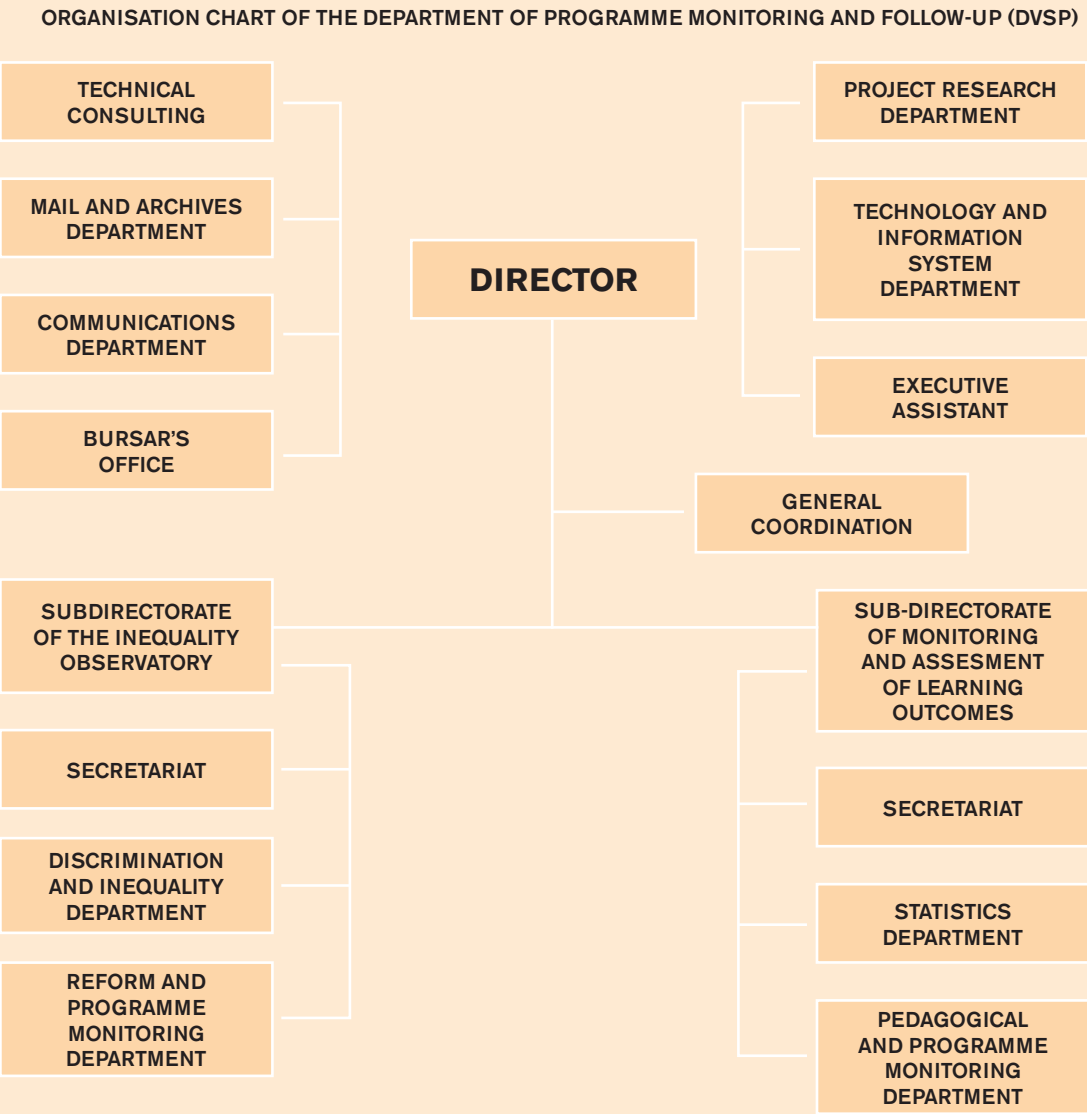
ORGANISATION CHART OF THE DEPARTMENT OF PROGRAMME MONITORING AND FOLLOW-UP (DVSP)

TECHNICAL CONSULTING

MAIL AND ARCHIVES DEPARTMENT

COMMUNICATIONS DEPARTMENT

BURSAR'S OFFICE

DIRECTOR

PROJECT RESEARCH DEPARTMENT

TECHNOLOGY AND INFORMATION SYSTEM DEPARTMENT

EXECUTIVE ASSISTANT

GENERAL COORDINATION

SUBDIRECTORATE OF THE INEQUALITY OBSERVATORY

SECRETARIAT

DISCRIMINATION AND INEQUALITY DEPARTMENT

REFORM AND PROGRAMME MONITORING DEPARTMENT

SUB-DIRECTORATE OF MONITORING AND ASSESMENT OF LEARNING OUTCOMES

SECRETARIAT

STATISTICS DEPARTMENT

PEDAGOGICAL AND PROGRAMME MONITORING DEPARTMENT